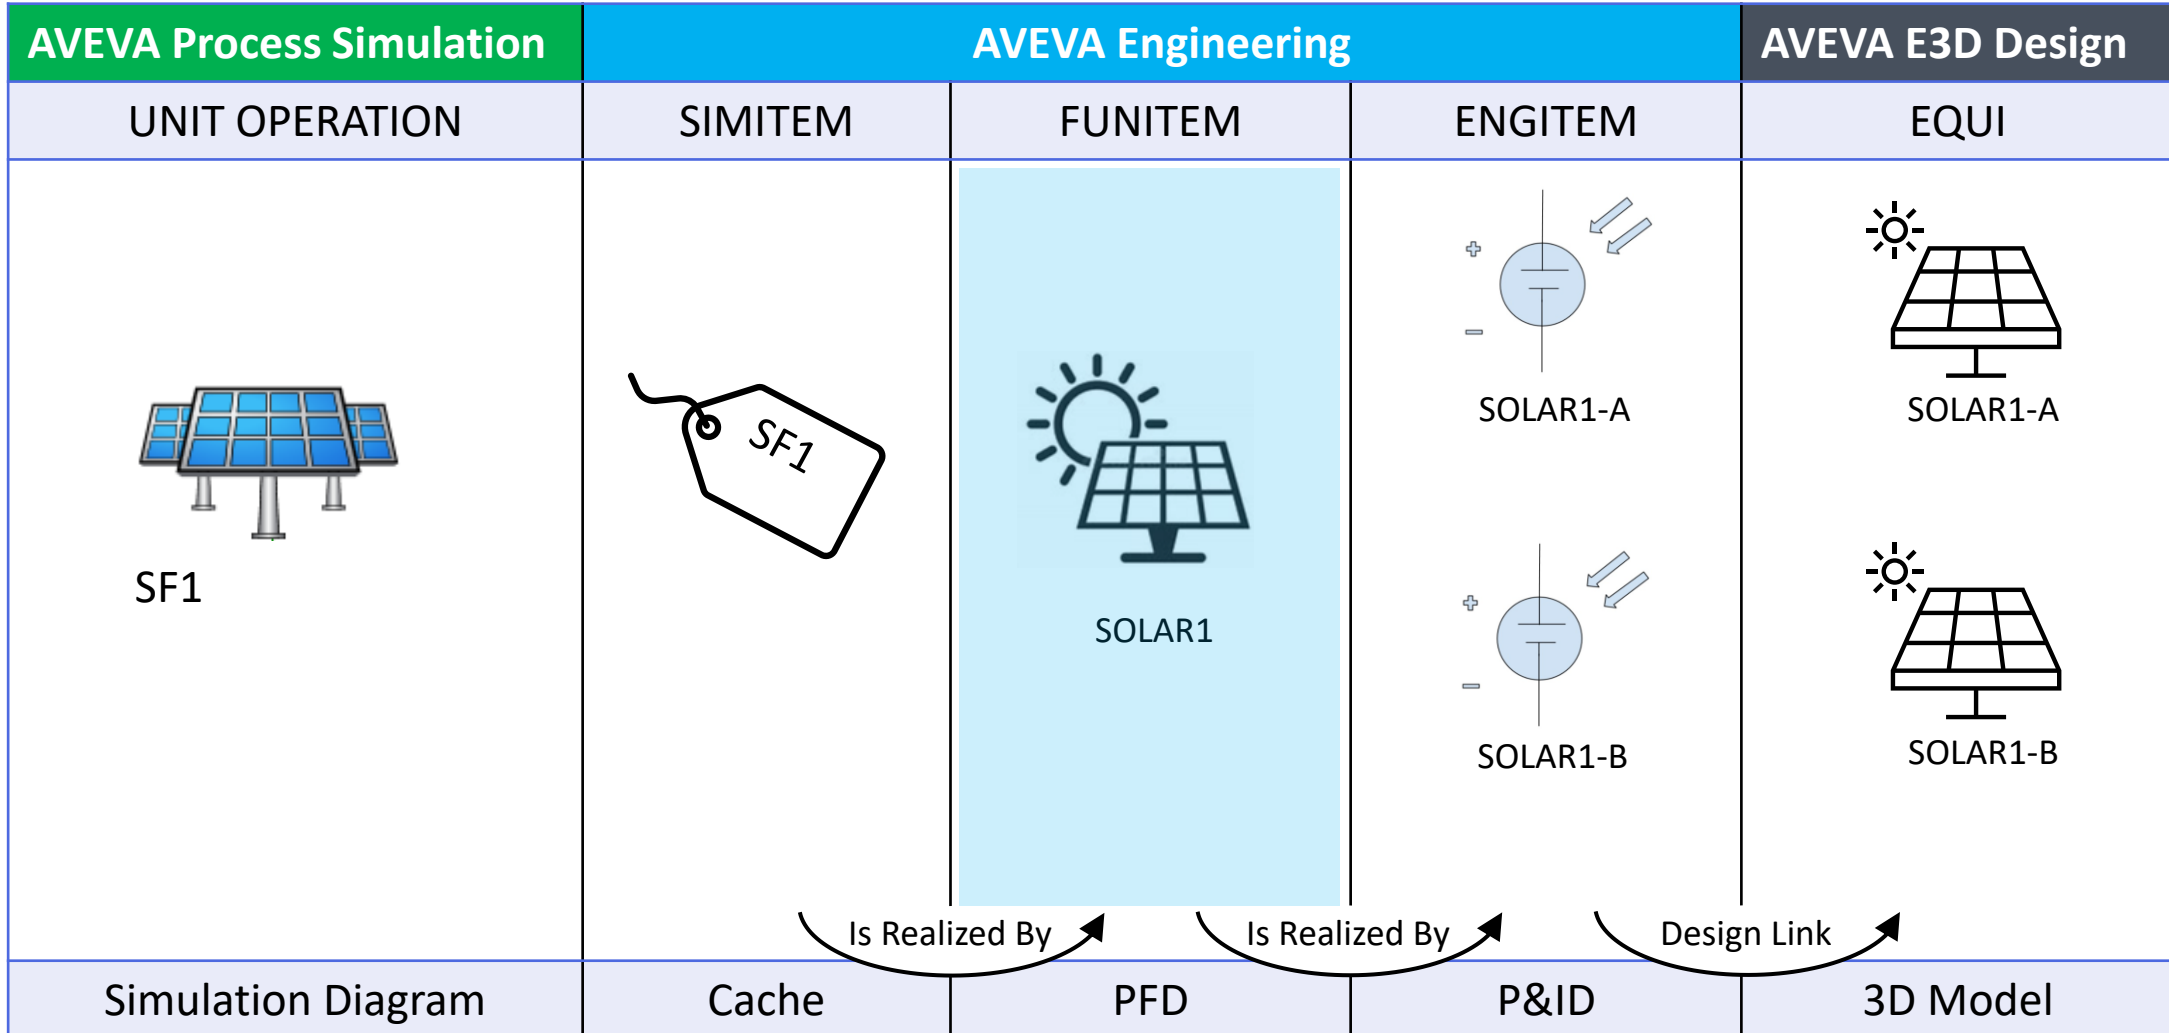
| AVEVA Process Simulation | AVEVA Engineering | | | AVEVA E3D Design |
|---|---|---|---|---|
| UNIT OPERATION | SIMITEM | FUNITEM | ENGITEM | EQUI |
| SF1 | SF1 | SOLAR1 | SOLAR1-A<br>SOLAR1-B | SOLAR1-A<br>SOLAR1-B |
| Simulation Diagram | Cache | PFD | P&ID | 3D Model |

+
-
+
-

Is Realized By
Is Realized By
Design Link